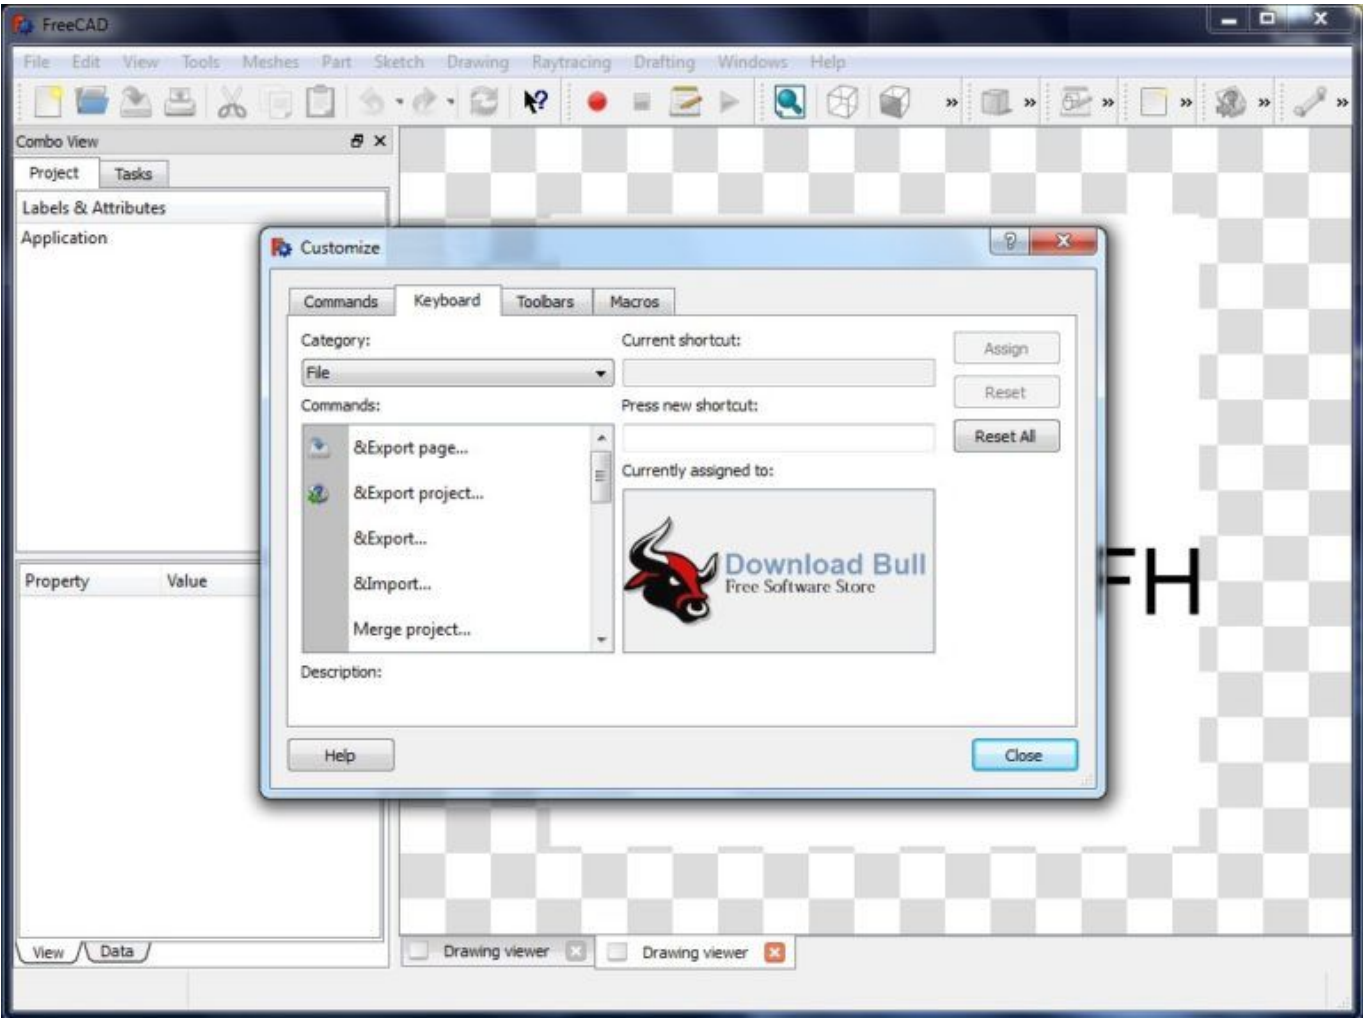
FreeCAD

File Edit View Tools Meshes Part Sketch Drawing Raytracing Drafting Windows Help

Combo View

Project Tasks

Labels & Attributes

Application

Property Value

View Data

Customize

Commands Keyboard Toolbars Macros

Category:

File

Commands:

&Export page...

&Export project...

&Export...

&Import...

Merge project...

Description:

Current shortcut:

Press new shortcut:

Currently assigned to:

Download Bull
Free Software Store

Assign

Reset

Reset All

Help

Close

FH

Drawing viewer

Drawing viewer